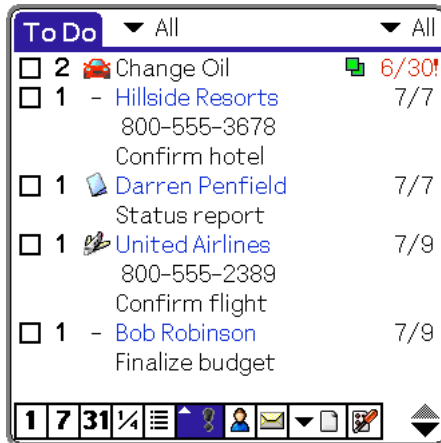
To Do ▼ All ▼ All

☐ 2 Change Oil 6/30!
☐ 1 - Hillside Resorts 7/7
800-555-3678
Confirm hotel
☐ 1 Darren Penfield 7/7
Status report
☐ 1 United Airlines 7/9
800-555-2389
Confirm flight
☐ 1 - Bob Robinson 7/9
Finalize budget

1 7 31 ¼